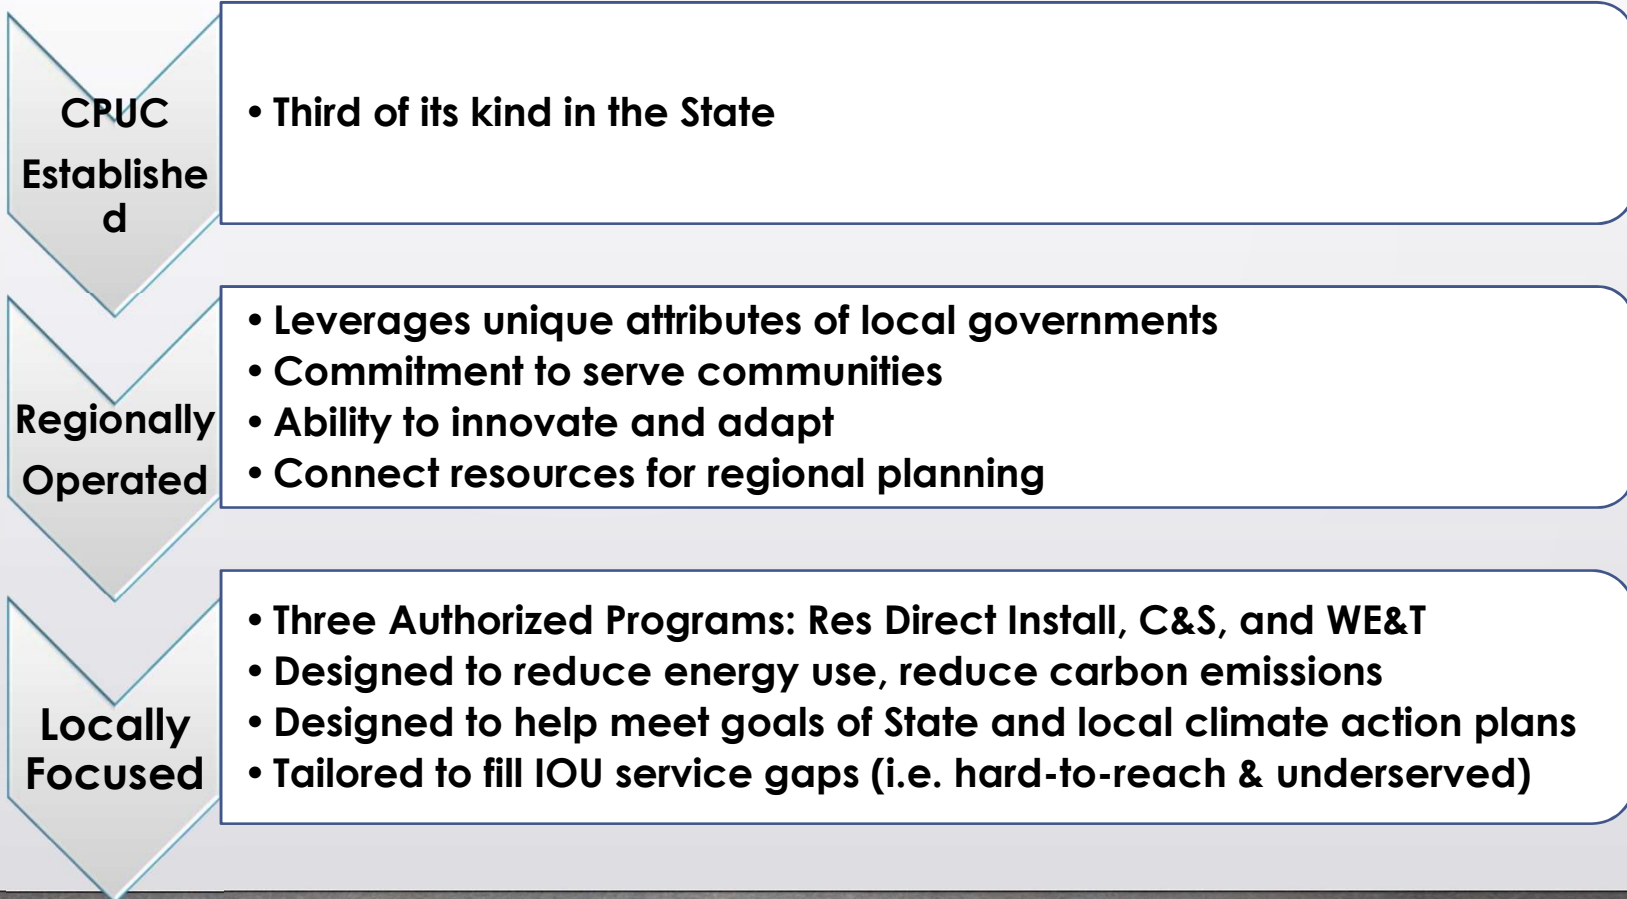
CPUC Establishe d

• Third of its kind in the State

Regionally Operated

• Leverages unique attributes of local governments
• Commitment to serve communities
• Ability to innovate and adapt
• Connect resources for regional planning

Locally Focused

• Three Authorized Programs: Res Direct Install, C&S, and WE&T
• Designed to reduce energy use, reduce carbon emissions
• Designed to help meet goals of State and local climate action plans
• Tailored to fill IOU service gaps (i.e. hard-to-reach & underserved)